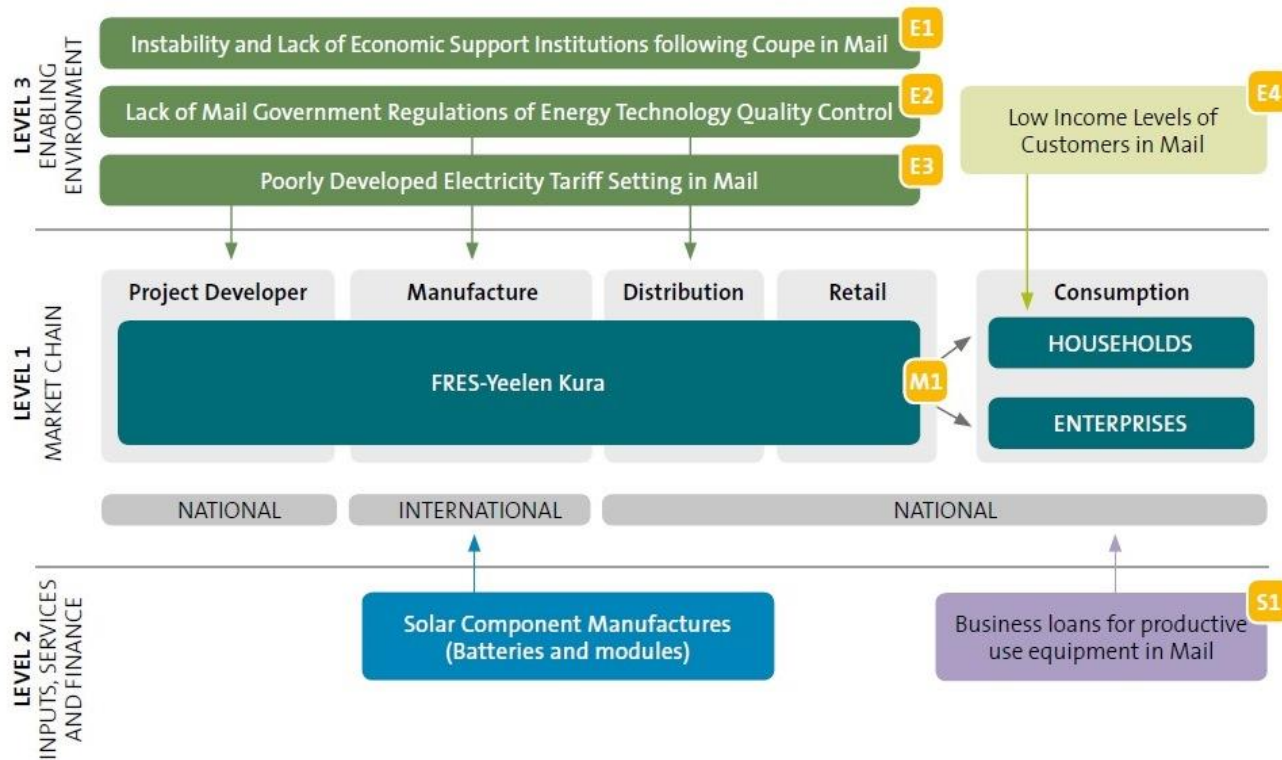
LEVEL 3
ENABLING ENVIRONMENT

Instability and Lack of Economic Support Institutions following Coupe in Mail E1

Lack of Mail Government Regulations of Energy Technology Quality Control E2

Poorly Developed Electricity Tariff Setting in Mail E3

Low Income Levels of Customers in Mail E4

LEVEL 1
MARKET CHAIN

Project Developer

Manufacture

Distribution

Retail

Consumption

FRES-Yeelen Kura

M1

HOUSEHOLDS

ENTERPRISES

NATIONAL

INTERNATIONAL

NATIONAL

LEVEL 2
INPUTS, SERVICES AND FINANCE

Solar Component Manufactures (Batteries and modules)

Business loans for productive use equipment in Mail S1